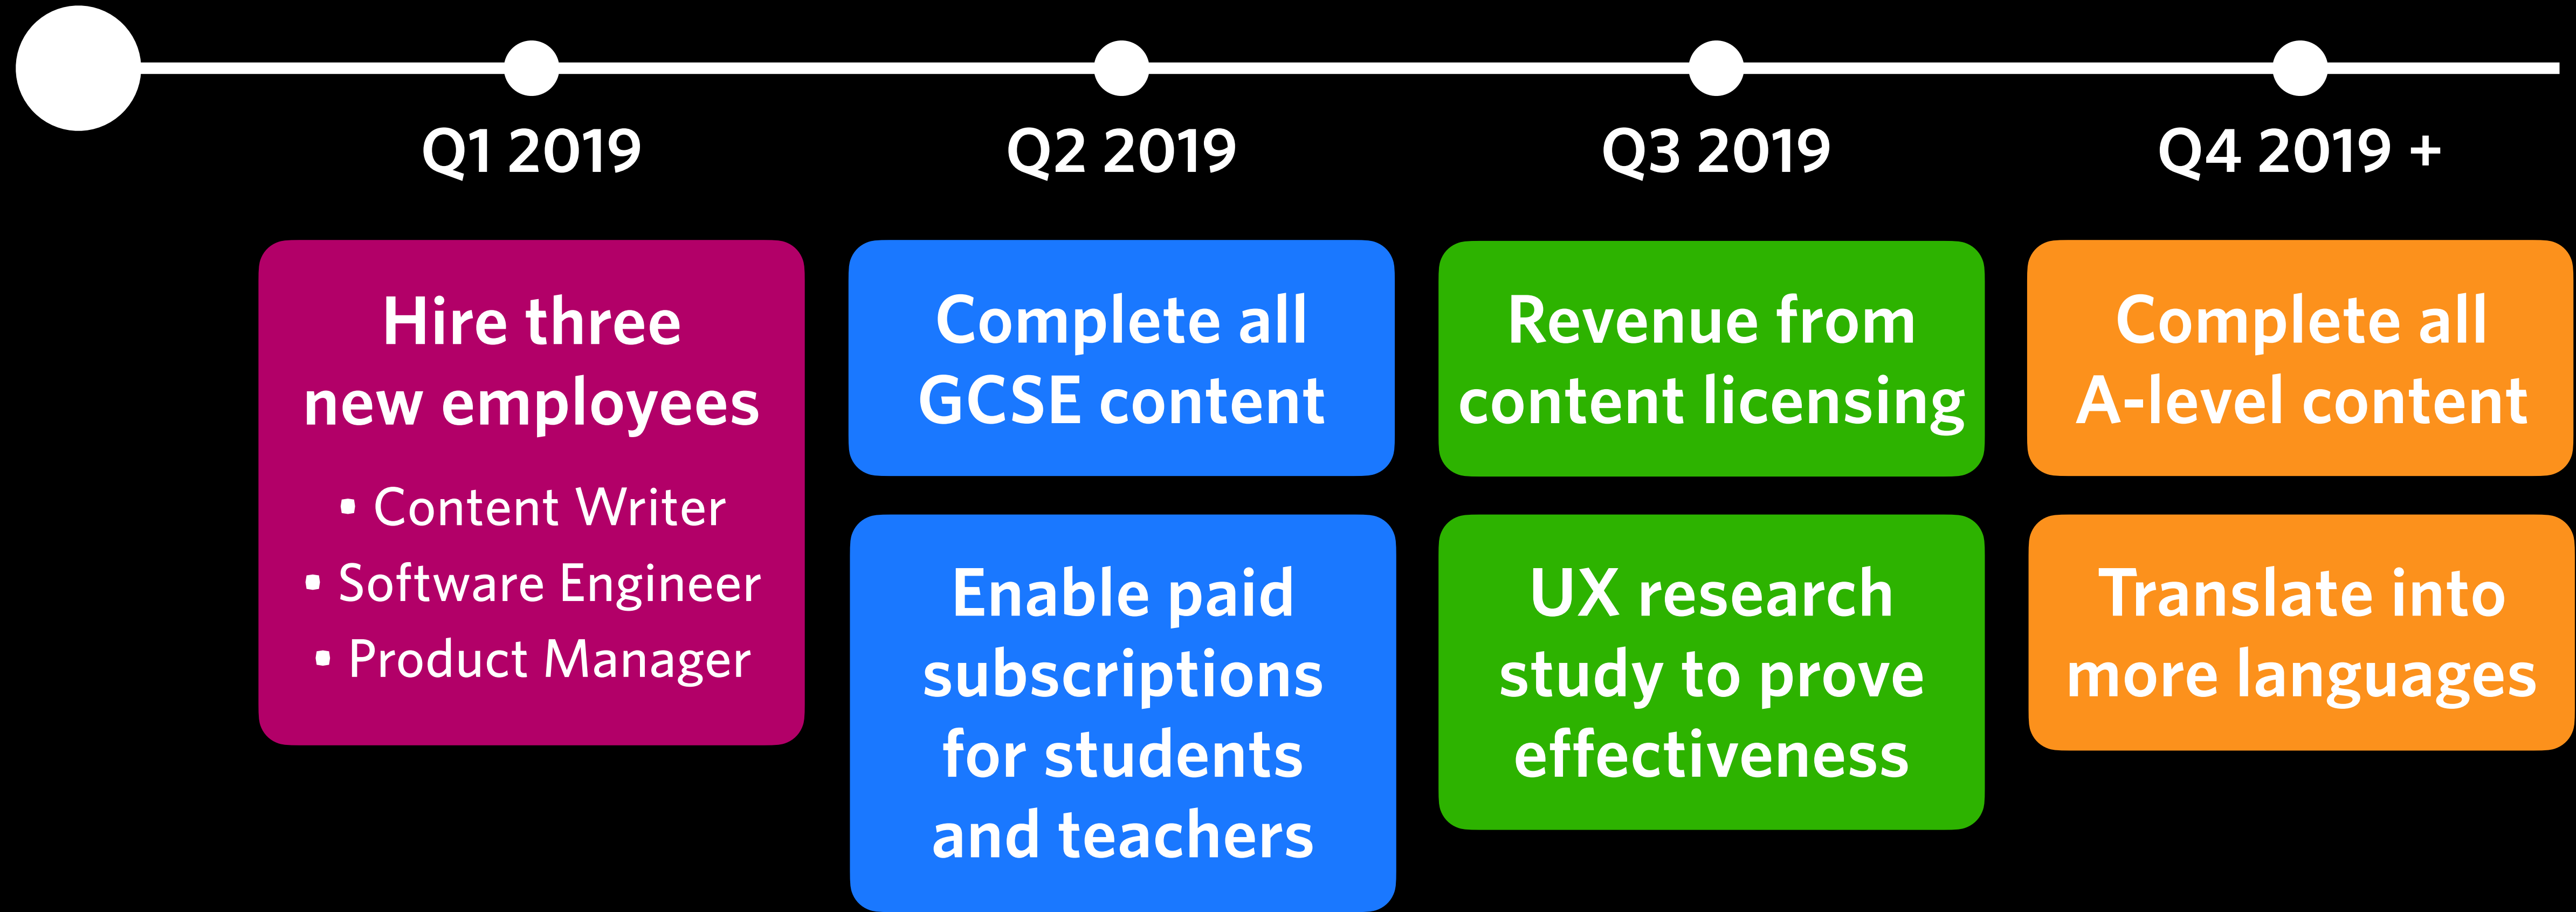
Q1 2019

Hire three new employees

- Content Writer
- Software Engineer
- Product Manager

Q2 2019

Complete all GCSE content

Enable paid subscriptions for students and teachers

Q3 2019

Revenue from content licensing

UX research study to prove effectiveness

Q4 2019 +

Complete all A-level content

Translate into more languages